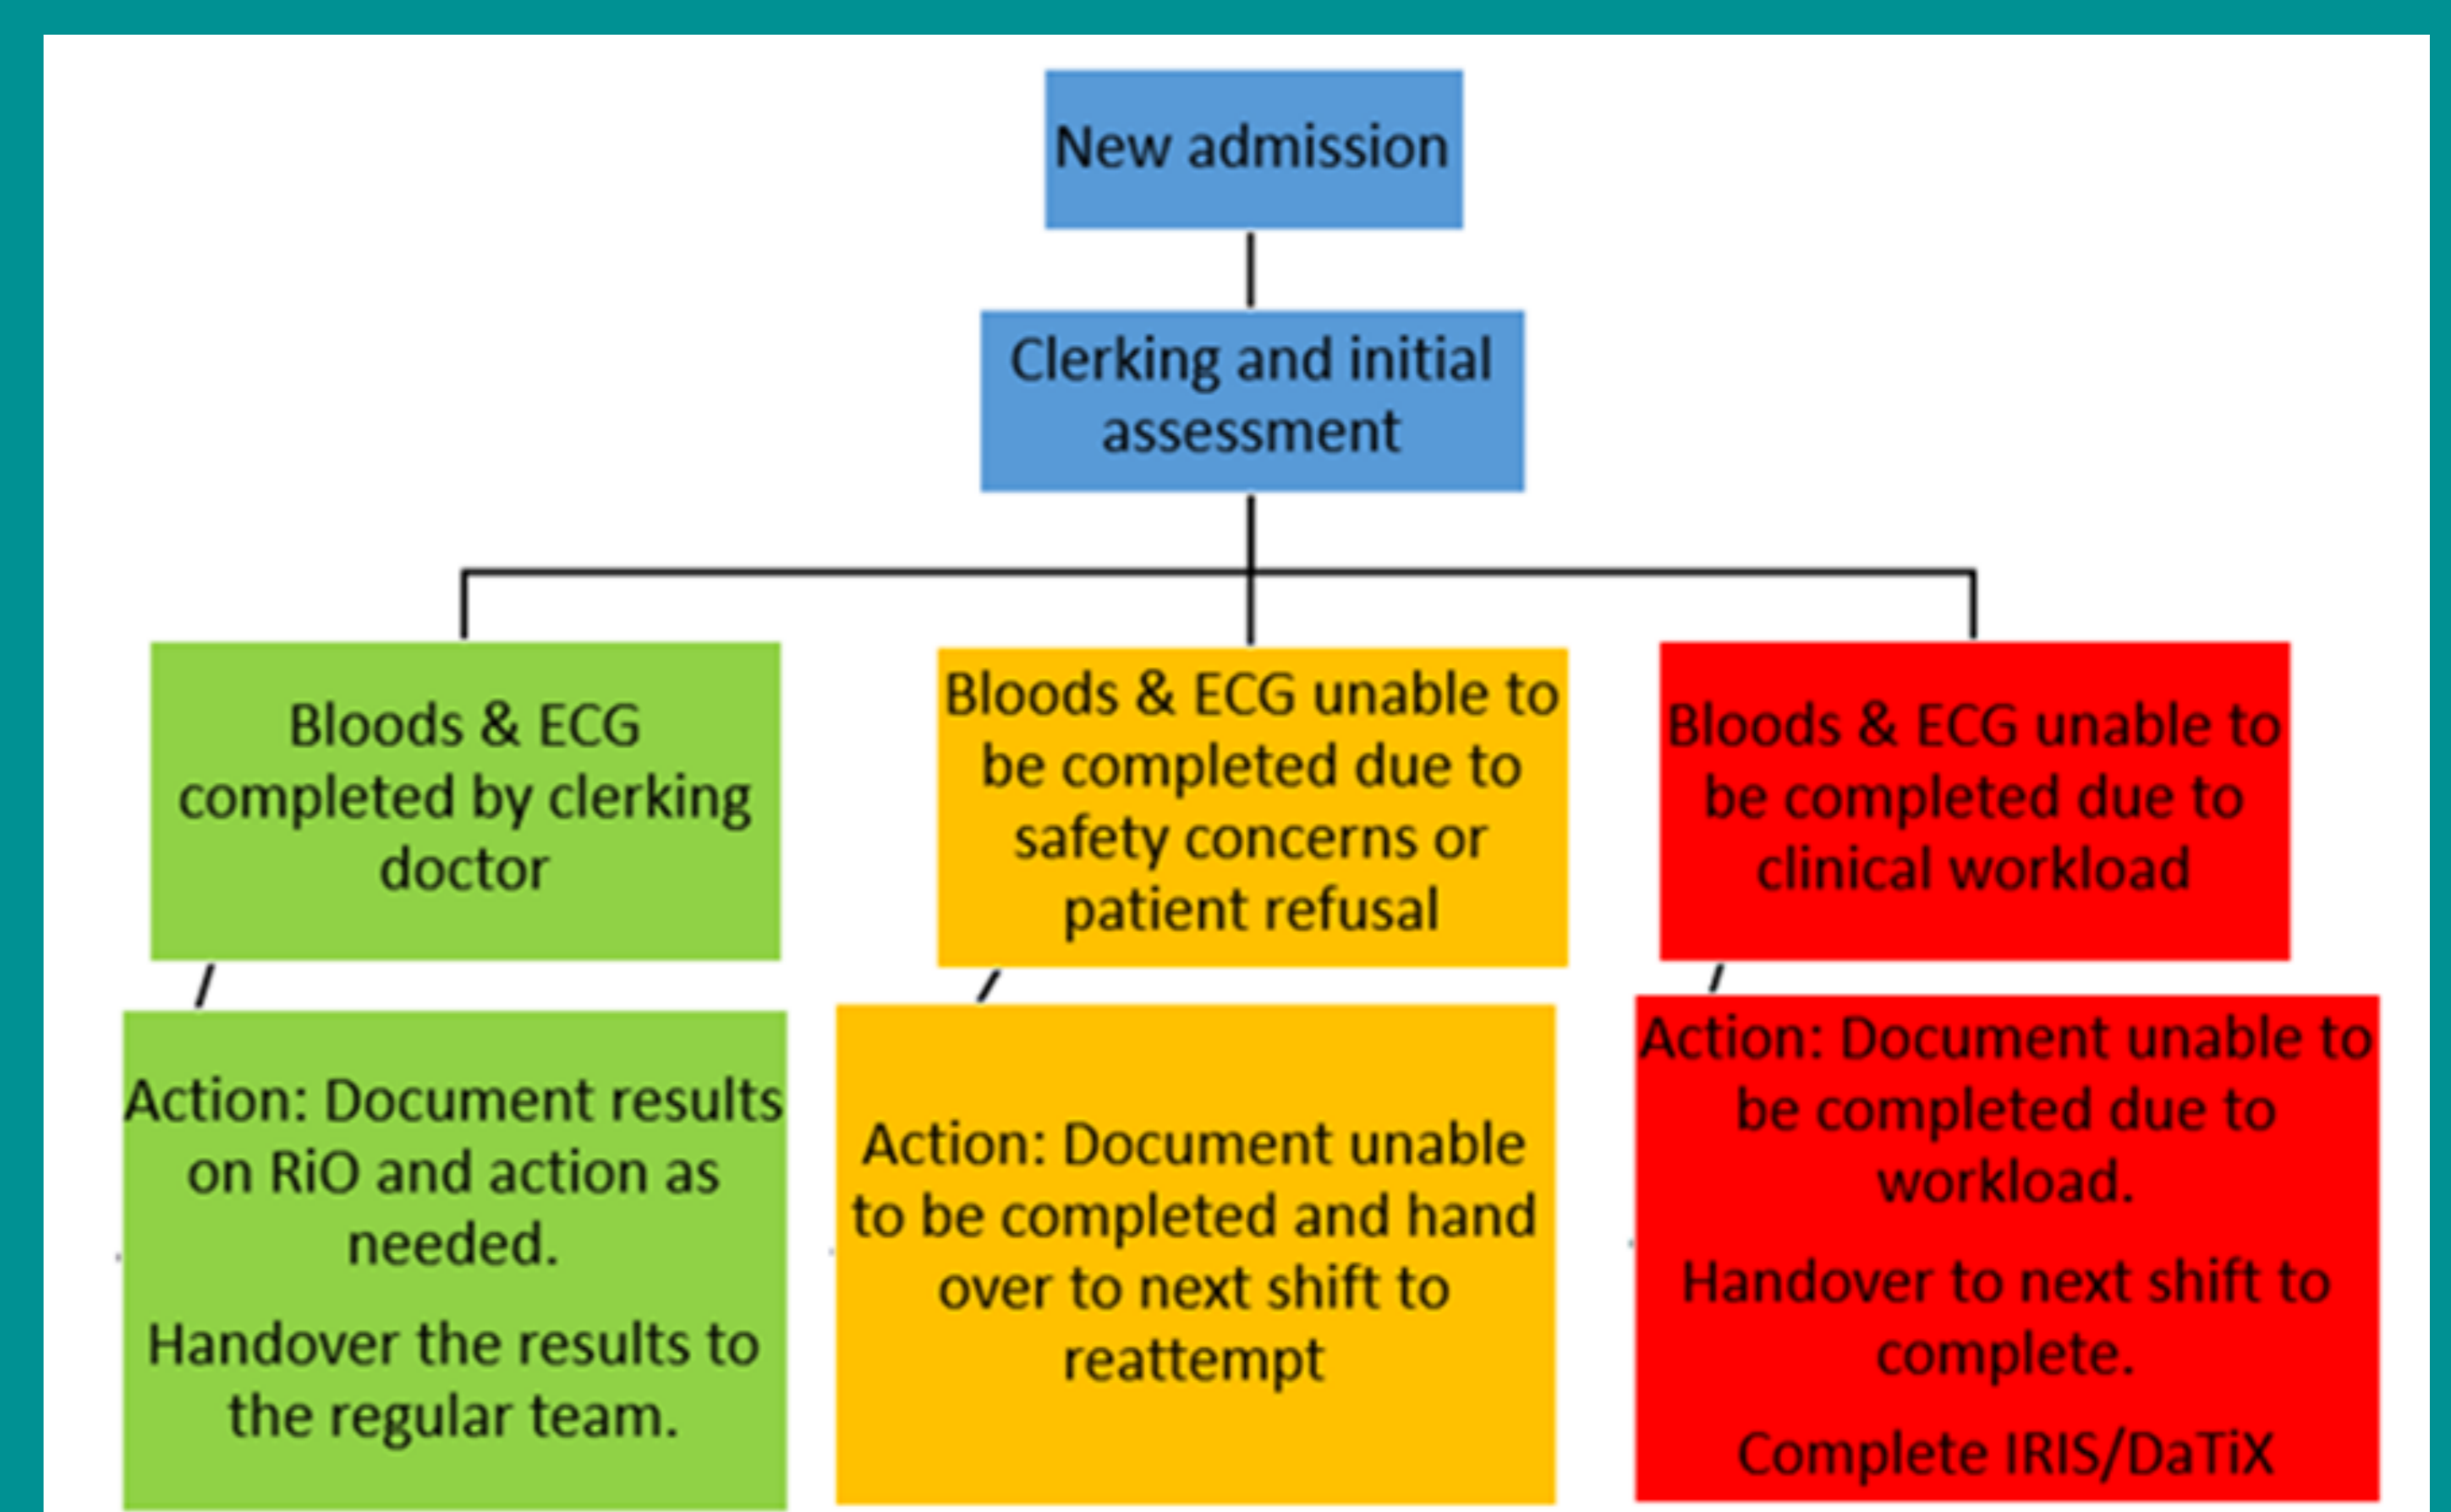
New admission

Clerking and initial assessment

Bloods & ECG completed by clerking doctor

Bloods & ECG unable to be completed due to safety concerns or patient refusal

Bloods & ECG unable to be completed due to clinical workload

Action: Document results on RiO and action as needed.

Handover the results to the regular team.

Action: Document unable to be completed and hand over to next shift to reattempt

Action: Document unable to be completed due to workload.

Handover to next shift to complete.

Complete IRIS/DaTiX